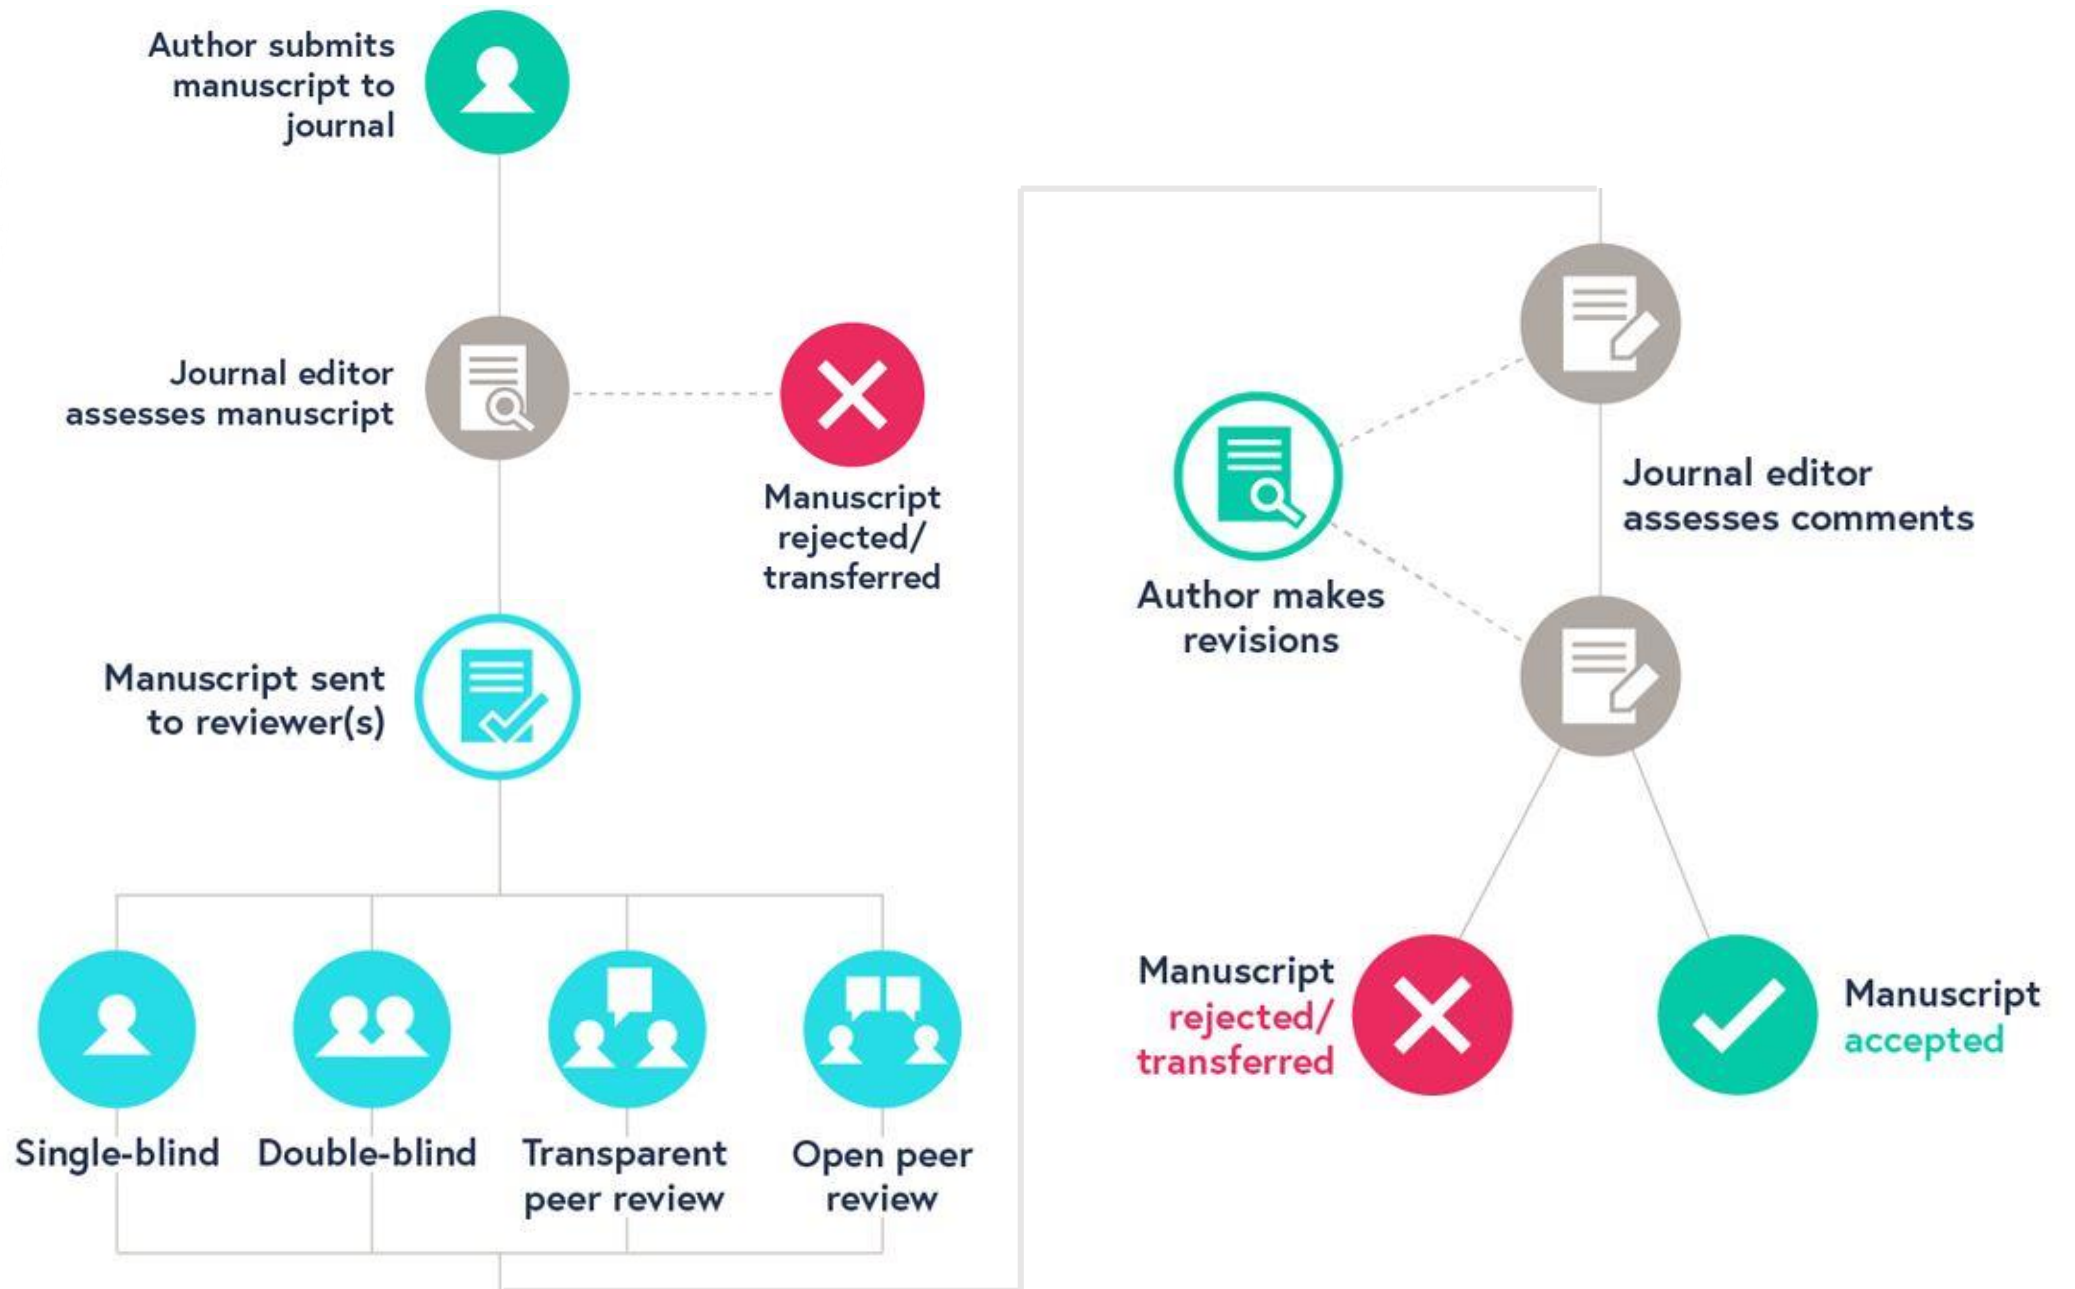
Author submits manuscript to journal

Journal editor assesses manuscript

Manuscript rejected/ transferred

Manuscript sent to reviewer(s)

Single-blind

Double-blind

Transparent peer review

Open peer review

Journal editor assesses comments

Author makes revisions

Manuscript rejected/ transferred

Manuscript accepted